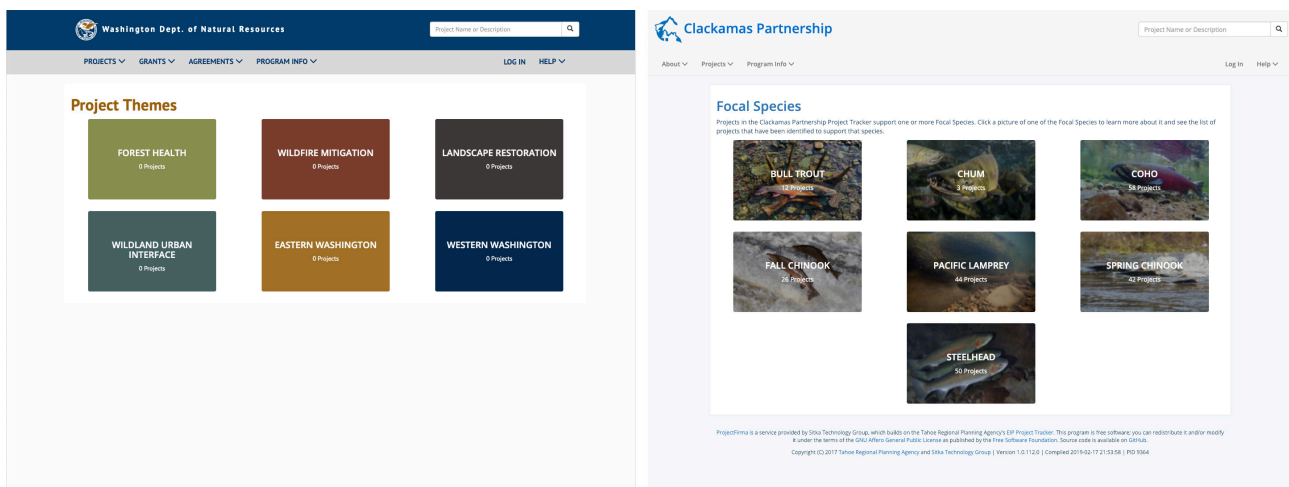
Washington Dept. of Natural Resources

Project Name or Description

PROJECTS GRANTS AGREEMENTS PROGRAM INFO

LOG IN HELP

Project Themes

FOREST HEALTH
0 Projects

WILDFIRE MITIGATION
0 Projects

LANDSCAPE RESTORATION
0 Projects

WILDLAND URBAN INTERFACE
0 Projects

EASTERN WASHINGTON
0 Projects

WESTERN WASHINGTON
0 Projects

Clackamas Partnership

Project Name or Description

About Projects Program Info

Log In Help

Focal Species

Projects in the Clackamas Partnership Project Tracker support one or more Focal Species. Click a picture of one of the Focal Species to learn more about it and see the list of projects that have been identified to support that species.

BULL TROUT
12 Projects

CHUM
3 Projects

COHO
58 Projects

FALL CHINOOK
26 Projects

PACIFIC LAMPREY
44 Projects

SPRING CHINOOK
42 Projects

STEELHEAD
50 Projects

ProjectFirma is a service provided by Sitka Technology Group, which builds on the Tahoe Regional Planning Agency's EIP Project Tracker. This program is free software; you can redistribute it and/or modify it under the terms of the GNU Affero General Public License as published by the Free Software Foundation. Source code is available on GitHub.

Copyright (C) 2017 Tahoe Regional Planning Agency and Sitka Technology Group | Version 1.0.112.0 | Compiled 2019-02-17 21:53:58 | PID 9364